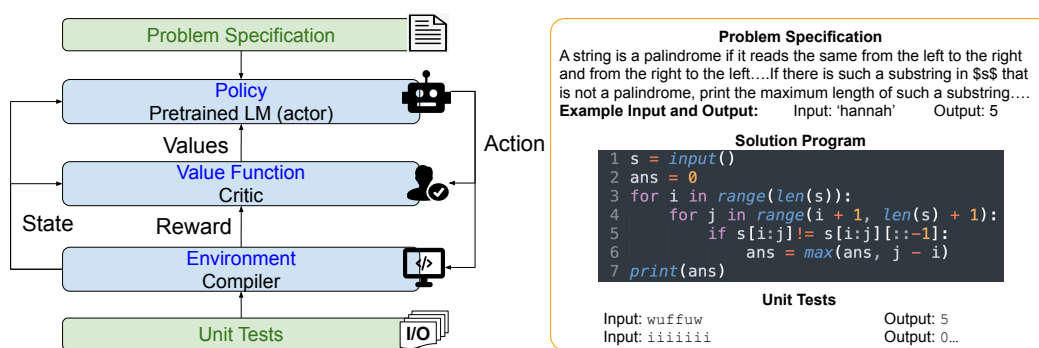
Problem Specification

Policy
Pretrained LM (actor)

Values

Value Function
Critic

State

Reward

Environment
Compiler

Action

Unit Tests

I/O

Problem Specification

A string is a palindrome if it reads the same from the left to the right and from the right to the left….If there is such a substring in $s$ that is not a palindrome, print the maximum length of such a substring….

Example Input and Output: Input: 'hannah' Output: 5

Solution Program

```
1 s = input()
2 ans = 0
3 for i in range(len(s)):
4     for j in range(i + 1, len(s) + 1):
5         if s[i:j]!= s[i:j][::-1]:
6             ans = max(ans, j - i)
7 print(ans)
```

Unit Tests

Input: wuffuw Output: 5
Input: iiiiiii Output: 0…